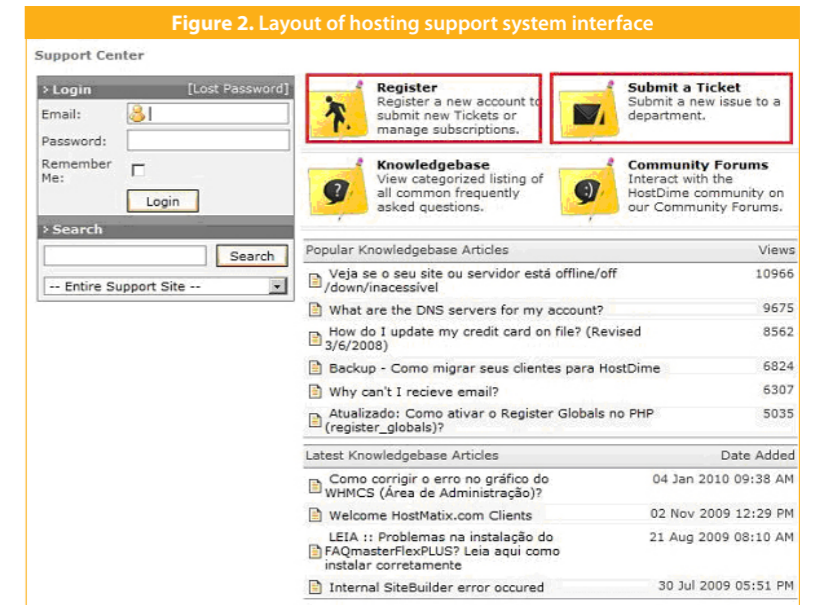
Figure 2. Layout of hosting support system interface

Support Center

Login [Lost Password]

Email:

Password:

Remember Me:

Login

Search

Search

-- Entire Support Site --

Register
Register a new account to submit new Tickets or manage subscriptions.

Submit a Ticket
Submit a new issue to a department.

Knowledgebase
View categorized listing of all common frequently asked questions.

Community Forums
Interact with the HostDime community on our Community Forums.

| Popular Knowledgebase Articles | Views |
|---|---|
| Veja se o seu site ou servidor está offline/off /down/inacessível | 10966 |
| What are the DNS servers for my account? | 9675 |
| How do I update my credit card on file? (Revised 3/6/2008) | 8562 |
| Backup - Como migrar seus clientes para HostDime | 6824 |
| Why can't I recieve email? | 6307 |
| Atualizado: Como ativar o Register Globals no PHP (register_globals)? | 5035 |

| Latest Knowledgebase Articles | Date Added |
|---|---|
| Como corrigir o erro no gráfico do WHMCS (Área de Administração)? | 04 Jan 2010 09:38 AM |
| Welcome HostMatix.com Clients | 02 Nov 2009 12:29 PM |
| LEIA :: Problemas na instalação do FAQmasterFlexPLUS? Leia aqui como instalar corretamente | 21 Aug 2009 08:10 AM |
| Internal SiteBuilder error occured | 30 Jul 2009 05:51 PM |